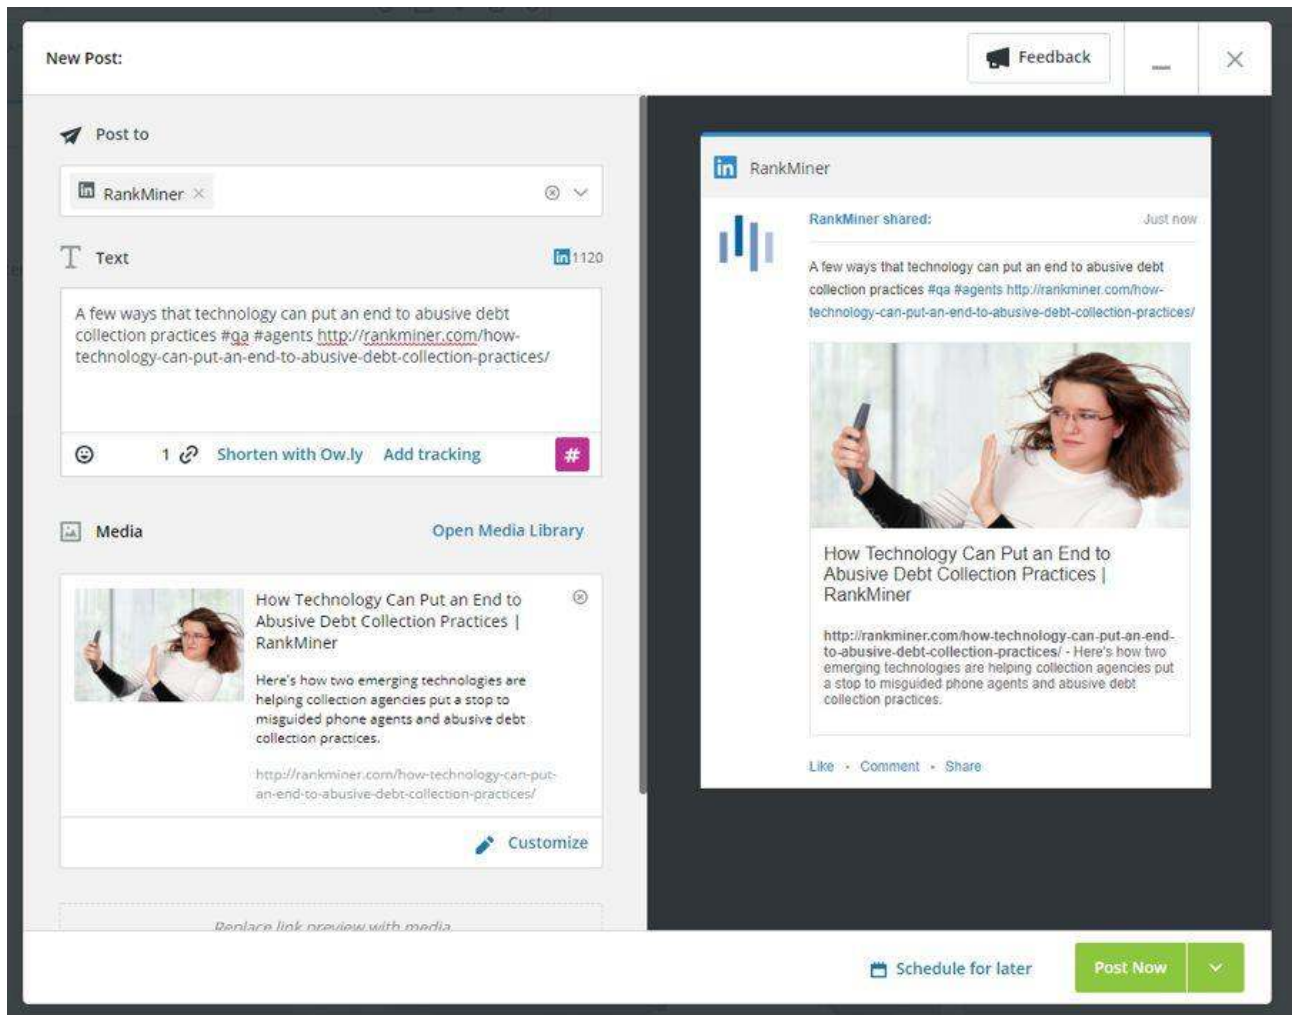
New Post:

Feedback

Post to

RankMiner

Text

1120

A few ways that technology can put an end to abusive debt collection practices #qa #agents http://rankminer.com/how-technology-can-put-an-end-to-abusive-debt-collection-practices/

1 Shorten with Ow.ly Add tracking #

Media

Open Media Library

How Technology Can Put an End to Abusive Debt Collection Practices | RankMiner

Here's how two emerging technologies are helping collection agencies put a stop to misguided phone agents and abusive debt collection practices.

http://rankminer.com/how-technology-can-put-an-end-to-abusive-debt-collection-practices/

Customize

Replace link preview with media

RankMiner

RankMiner shared:

Just now

A few ways that technology can put an end to abusive debt collection practices #qa #agents http://rankminer.com/how-technology-can-put-an-end-to-abusive-debt-collection-practices/

How Technology Can Put an End to Abusive Debt Collection Practices | RankMiner

http://rankminer.com/how-technology-can-put-an-end-to-abusive-debt-collection-practices/ - Here's how two emerging technologies are helping collection agencies put a stop to misguided phone agents and abusive debt collection practices.

Like · Comment · Share

Schedule for later

Post Now